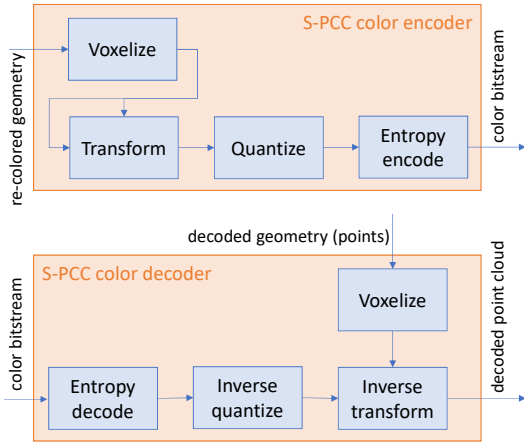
S-PCC color encoder

re-colored geometry

Voxelize

Transform

Quantize

Entropy encode

color bitstream

decoded geometry (points)

S-PCC color decoder

color bitstream

Voxelize

Entropy decode

Inverse quantize

Inverse transform

decoded point cloud